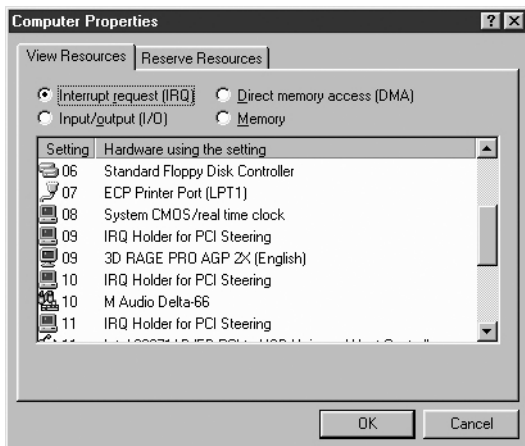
Computer Properties

? X

View Resources | Reserve Resources

Interrupt request (IRQ)
Direct memory access (DMA)
Input/output (I/O)
Memory

| Setting | Hardware using the setting |
|---|---|
| 06 | Standard Floppy Disk Controller |
| 07 | ECP Printer Port (LPT1) |
| 08 | System CMOS/real time clock |
| 09 | IRQ Holder for PCI Steering |
| 09 | 3D RAGE PRO AGP 2X (English) |
| 10 | IRQ Holder for PCI Steering |
| 10 | M Audio Delta-66 |
| 11 | IRQ Holder for PCI Steering |
| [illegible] | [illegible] |

OK
Cancel